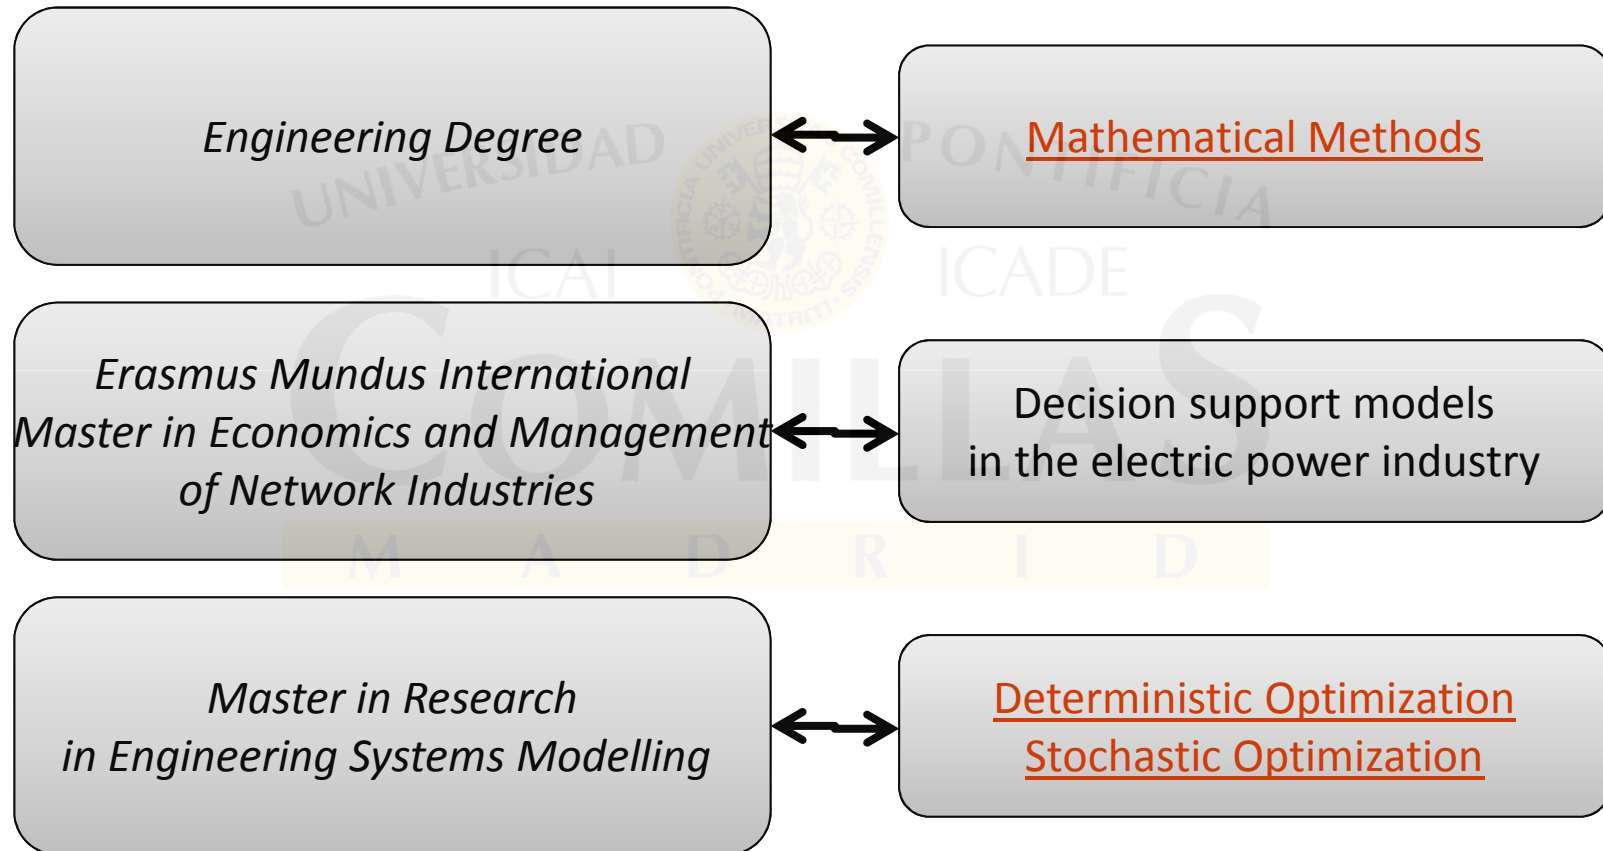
Engineering Degree

Mathematical Methods

Erasmus Mundus International Master in Economics and Management of Network Industries

Decision support models in the electric power industry

Master in Research in Engineering Systems Modelling

Deterministic Optimization
Stochastic Optimization

UNIVERSIDAD PONTIFICIA ICAI ICADE COMILLAS M A D R I D